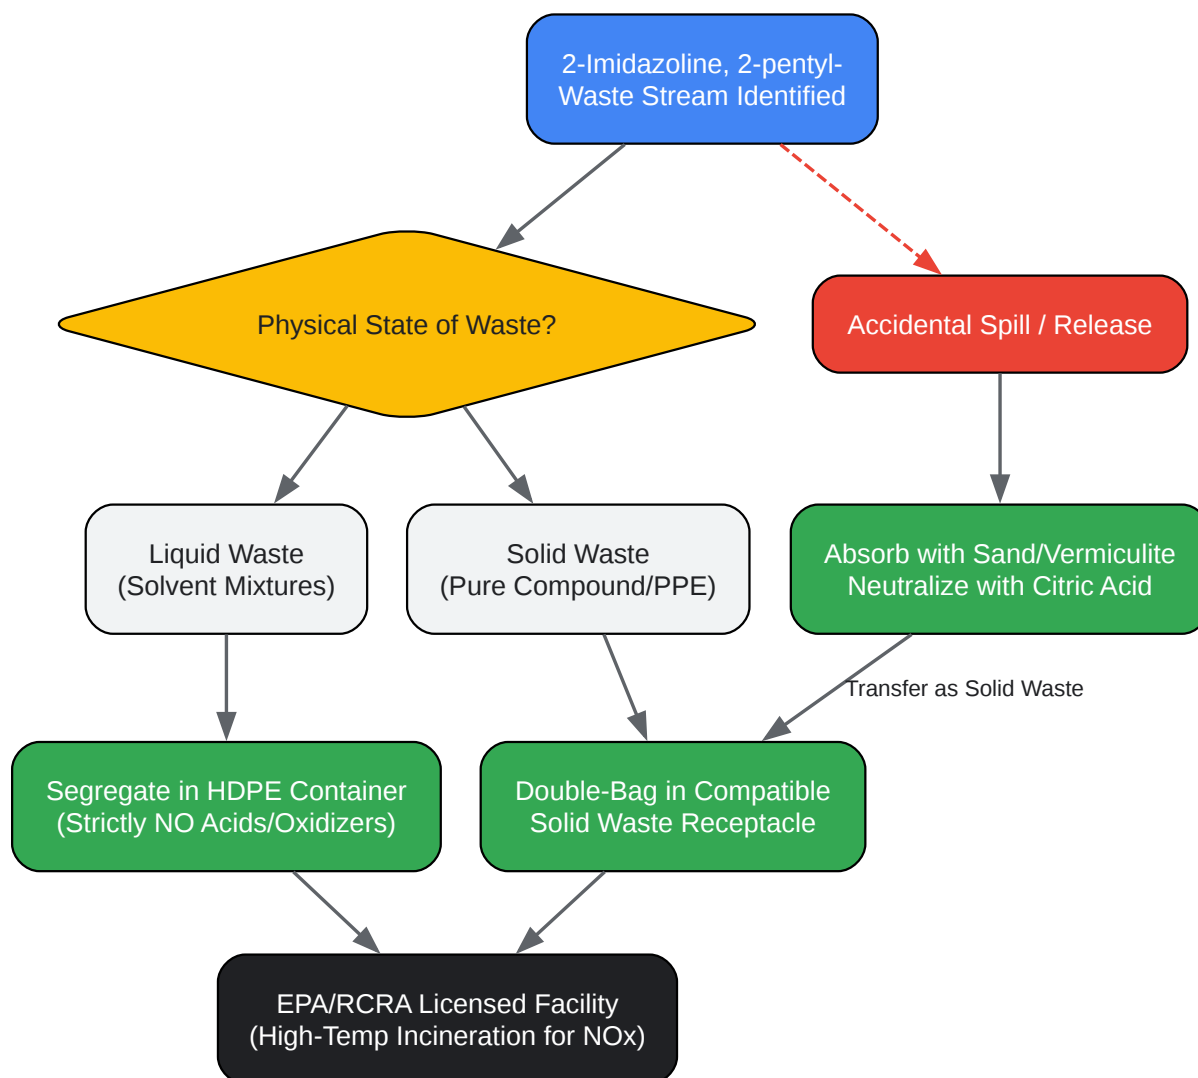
2-Imidazoline, 2-pentyl-
Waste Stream Identified

Physical State of Waste?

Accidental Spill / Release

Liquid Waste
(Solvent Mixtures)

Solid Waste
(Pure Compound/PPE)

Absorb with Sand/Vermiculite
Neutralize with Citric Acid

Transfer as Solid Waste

Segregate in HDPE Container
(Strictly NO Acids/Oxidizers)

Double-Bag in Compatible
Solid Waste Receptacle

EPA/RCRA Licensed Facility
(High-Temp Incineration for NOx)